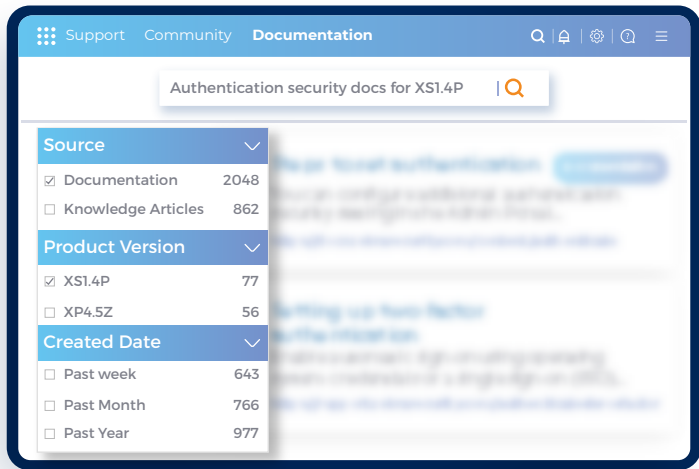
Support Community Documentation

Authentication security docs for XS1.4P

Source
☑ Documentation 2048
☐ Knowledge Articles 862

Product Version
☑ XS1.4P 77
☐ XP4.5Z 56

Created Date
☐ Past week 643
☐ Past Month 766
☐ Past Year 977

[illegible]